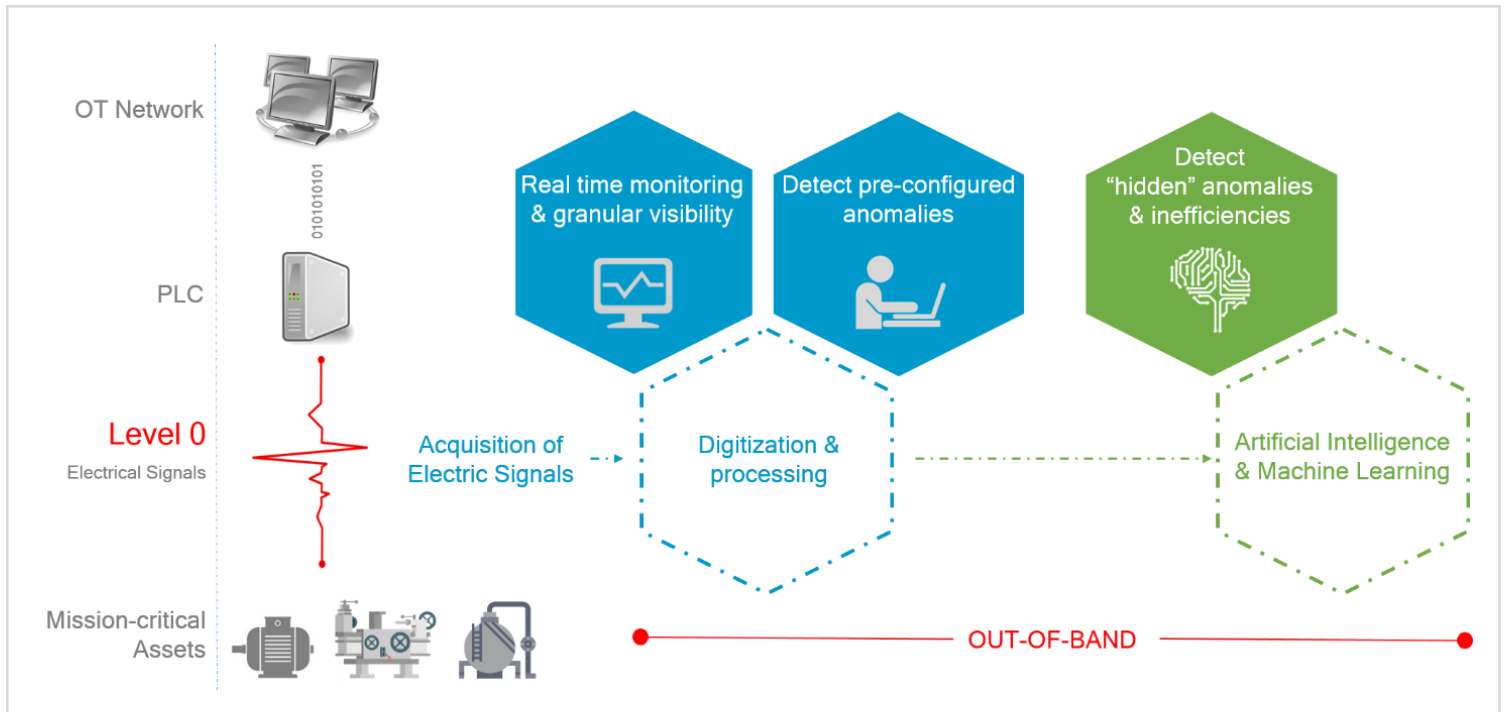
OT Network

0101010101

PLC

Level 0
Electrical Signals

Mission-critical Assets

Real time monitoring & granular visibility

Detect pre-configured anomalies

Detect "hidden" anomalies & inefficiencies

Acquisition of Electric Signals

Digitization & processing

Artificial Intelligence & Machine Learning

OUT-OF-BAND